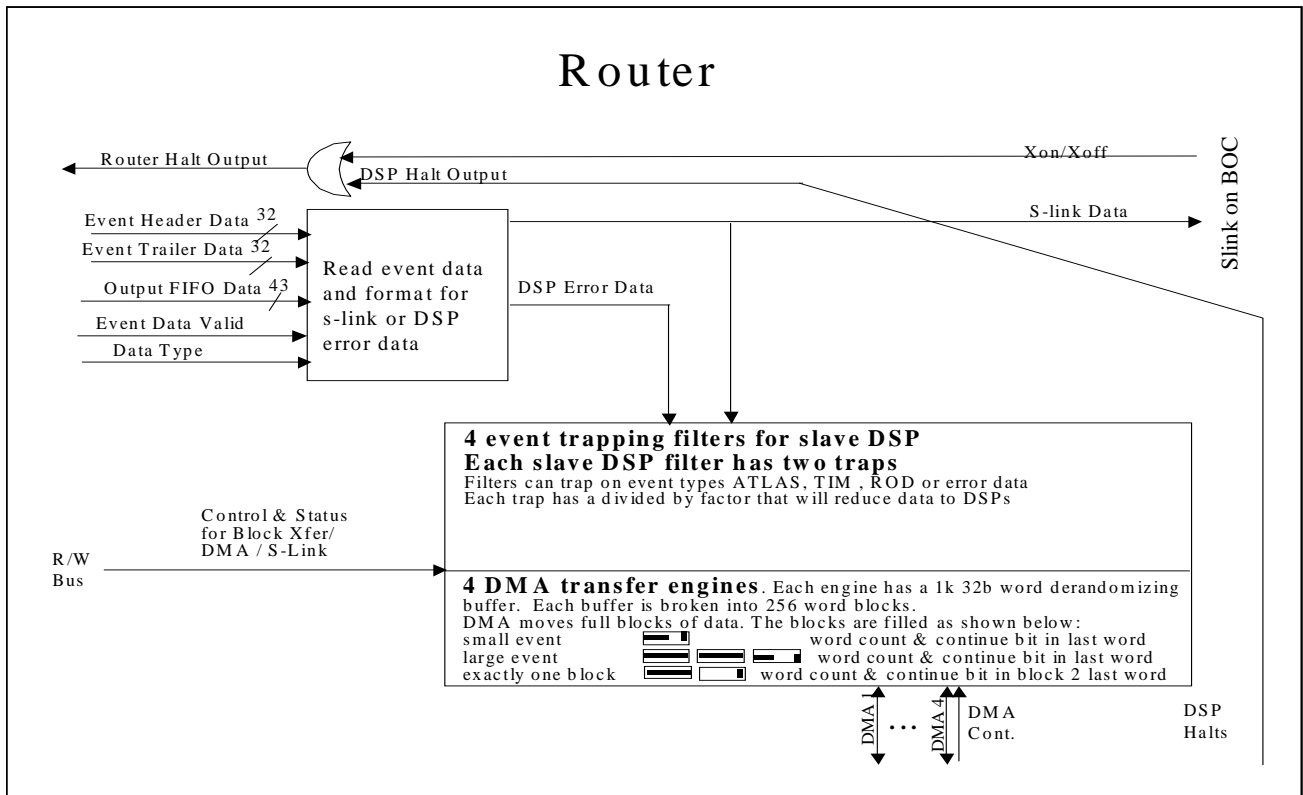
Router

Router Halt Output

Xon/Xoff

DSP Halt Output

Slink on BOC

Event Header Data 32

Event Trailer Data 32

Output FIFO Data 43

Event Data Valid

Data Type

Read event data and format for s-link or DSP error data

S-link Data

DSP Error Data

4 event trapping filters for slave DSP
Each slave DSP filter has two traps
Filters can trap on event types ATLAS, TIM , ROD or error data
Each trap has a divided by factor that will reduce data to DSPs

Control & Status for Block Xfer/ DMA / S-Link

R/W Bus

4 DMA transfer engines. Each engine has a 1k 32b word derandomizing buffer. Each buffer is broken into 256 word blocks.
DMA moves full blocks of data. The blocks are filled as shown below:
small event word count & continue bit in last word
large event word count & continue bit in last word
exactly one block word count & continue bit in block 2 last word

DMA 1 ... DMA 4

DMA Cont.

DSP Halts